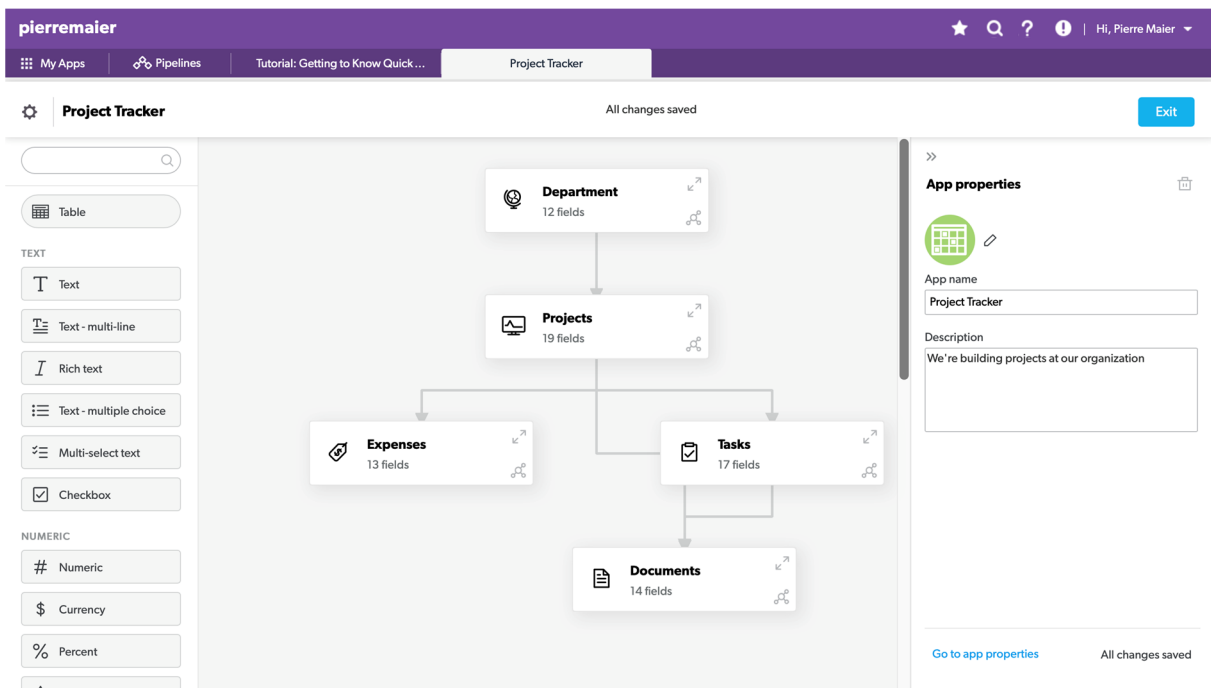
pierremaier

Hi, Pierre Maier

My Apps | Pipelines | Tutorial: Getting to Know Quick ... | Project Tracker

Project Tracker

All changes saved

Exit

Table

TEXT

Text

Text - multi-line

Rich text

Text - multiple choice

Multi-select text

Checkbox

NUMERIC

Numeric

Currency

Percent

Department
12 fields

Projects
19 fields

Expenses
13 fields

Tasks
17 fields

Documents
14 fields

»

App properties

App name

Project Tracker

Description

We're building projects at our organization

Go to app properties

All changes saved